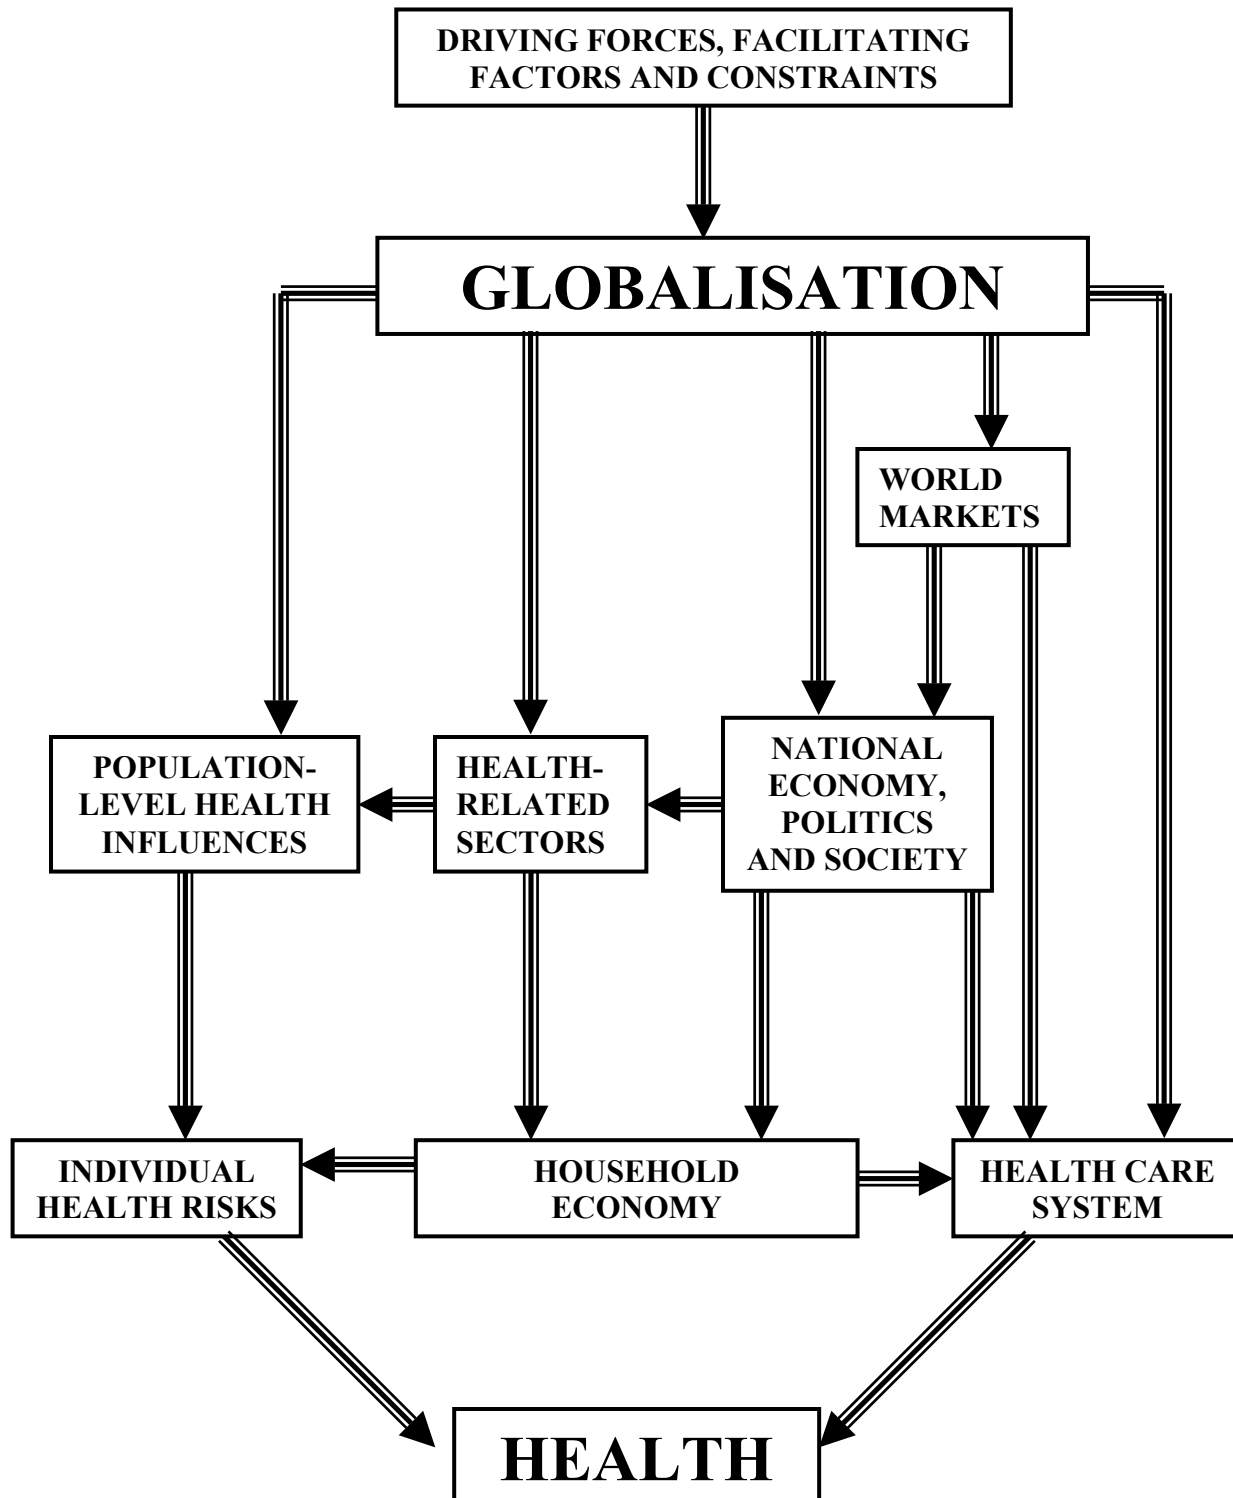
DRIVING FORCES, FACILITATING FACTORS AND CONSTRAINTS

GLOBALISATION

WORLD MARKETS

POPULATION-LEVEL HEALTH INFLUENCES

HEALTH-RELATED SECTORS

NATIONAL ECONOMY, POLITICS AND SOCIETY

INDIVIDUAL HEALTH RISKS

HOUSEHOLD ECONOMY

HEALTH CARE SYSTEM

HEALTH